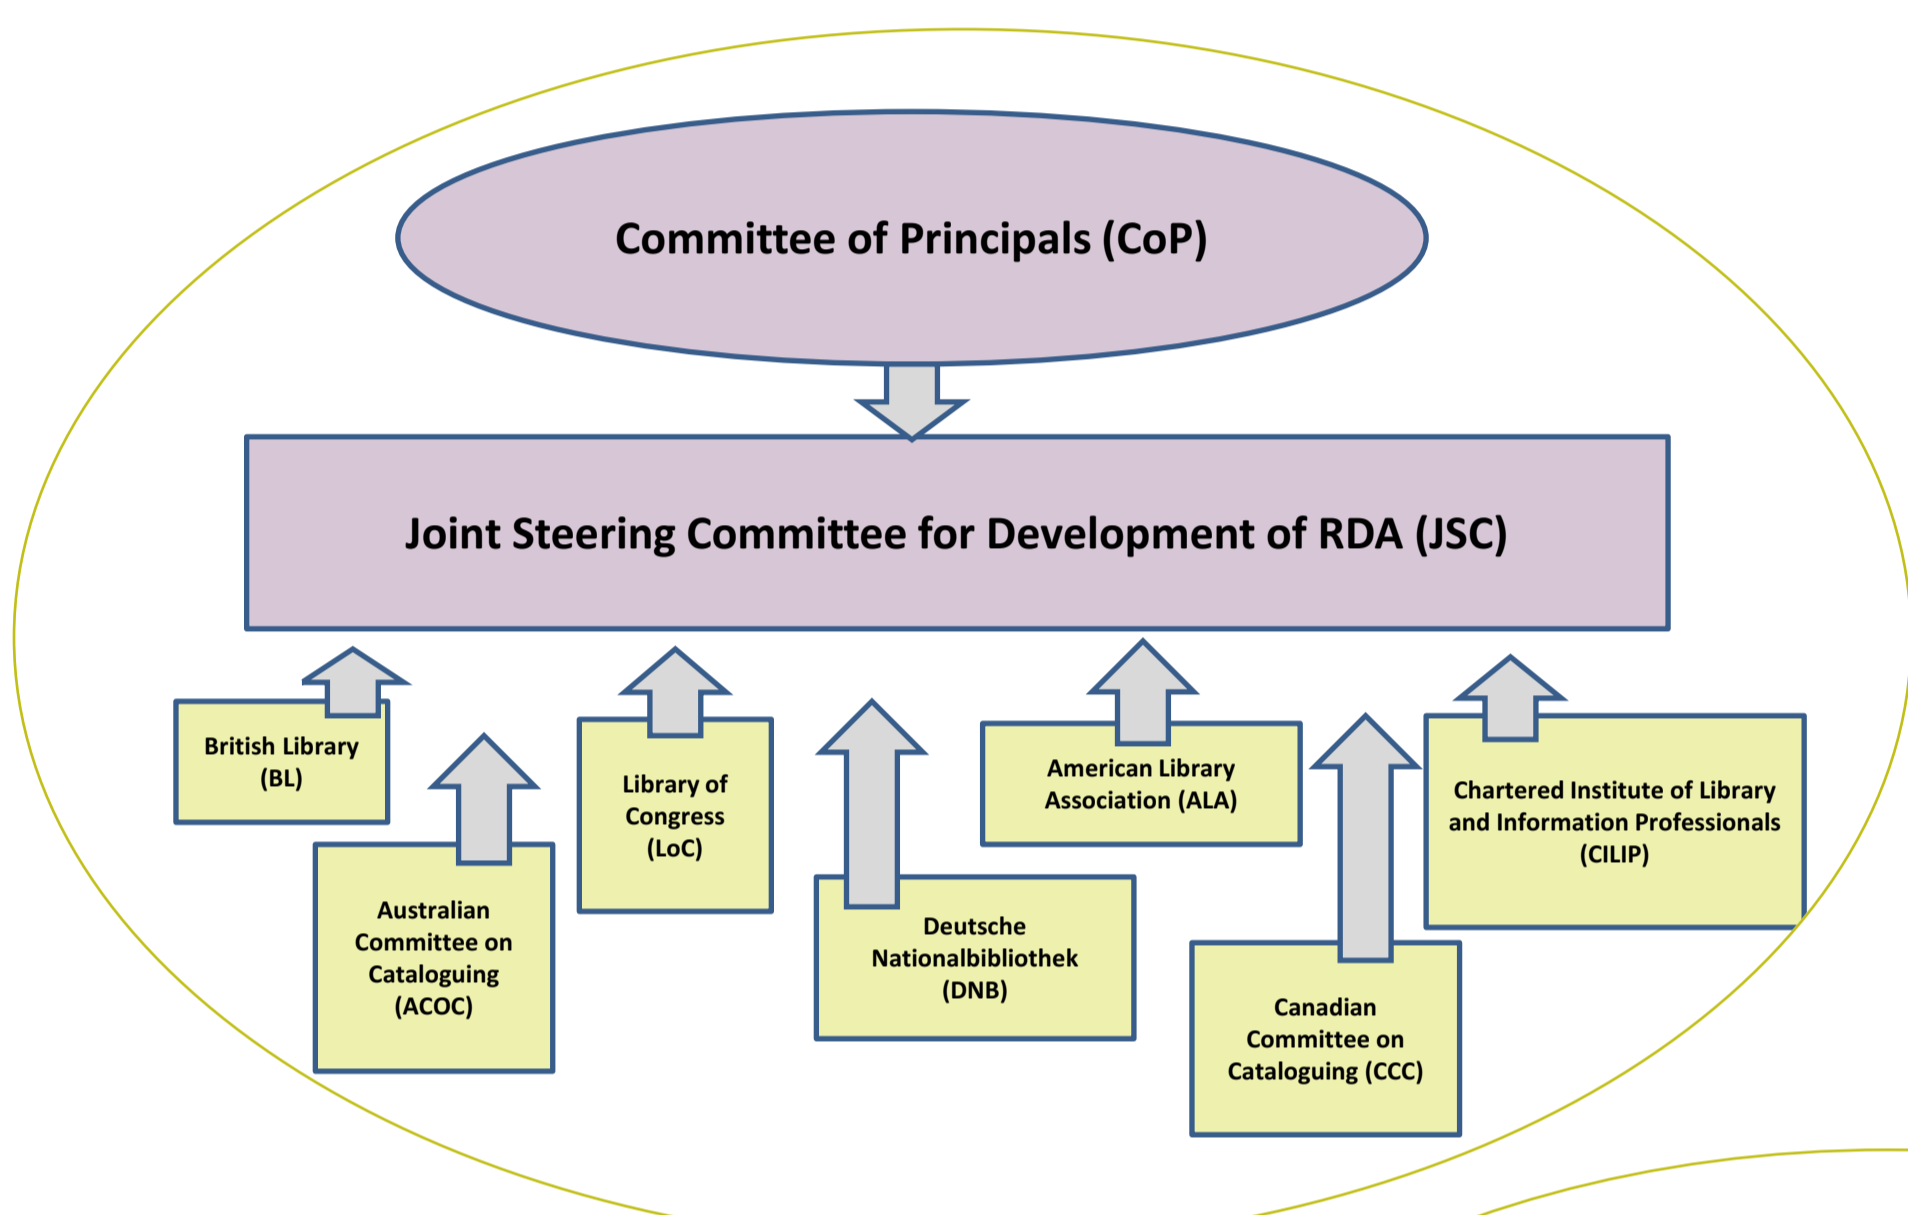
Committee of Principals (CoP)

Joint Steering Committee for Development of RDA (JSC)

British Library (BL)

Australian Committee on Cataloguing (ACOC)

Library of Congress (LoC)

Deutsche Nationalbibliothek (DNB)

American Library Association (ALA)

Canadian Committee on Cataloguing (CCC)

Chartered Institute of Library and Information Professionals (CILIP)